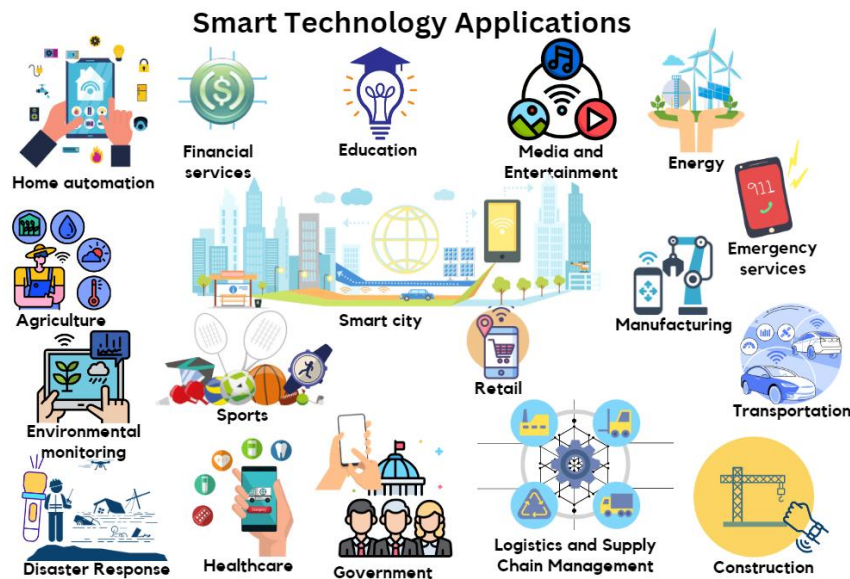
Smart Technology Applications

Home automation

Financial services

Education

Media and Entertainment

Energy

Emergency services

911

Agriculture

Smart city

Manufacturing

Environmental monitoring

Sports

Retail

Transportation

Disaster Response

Healthcare

Government

Logistics and Supply Chain Management

Construction